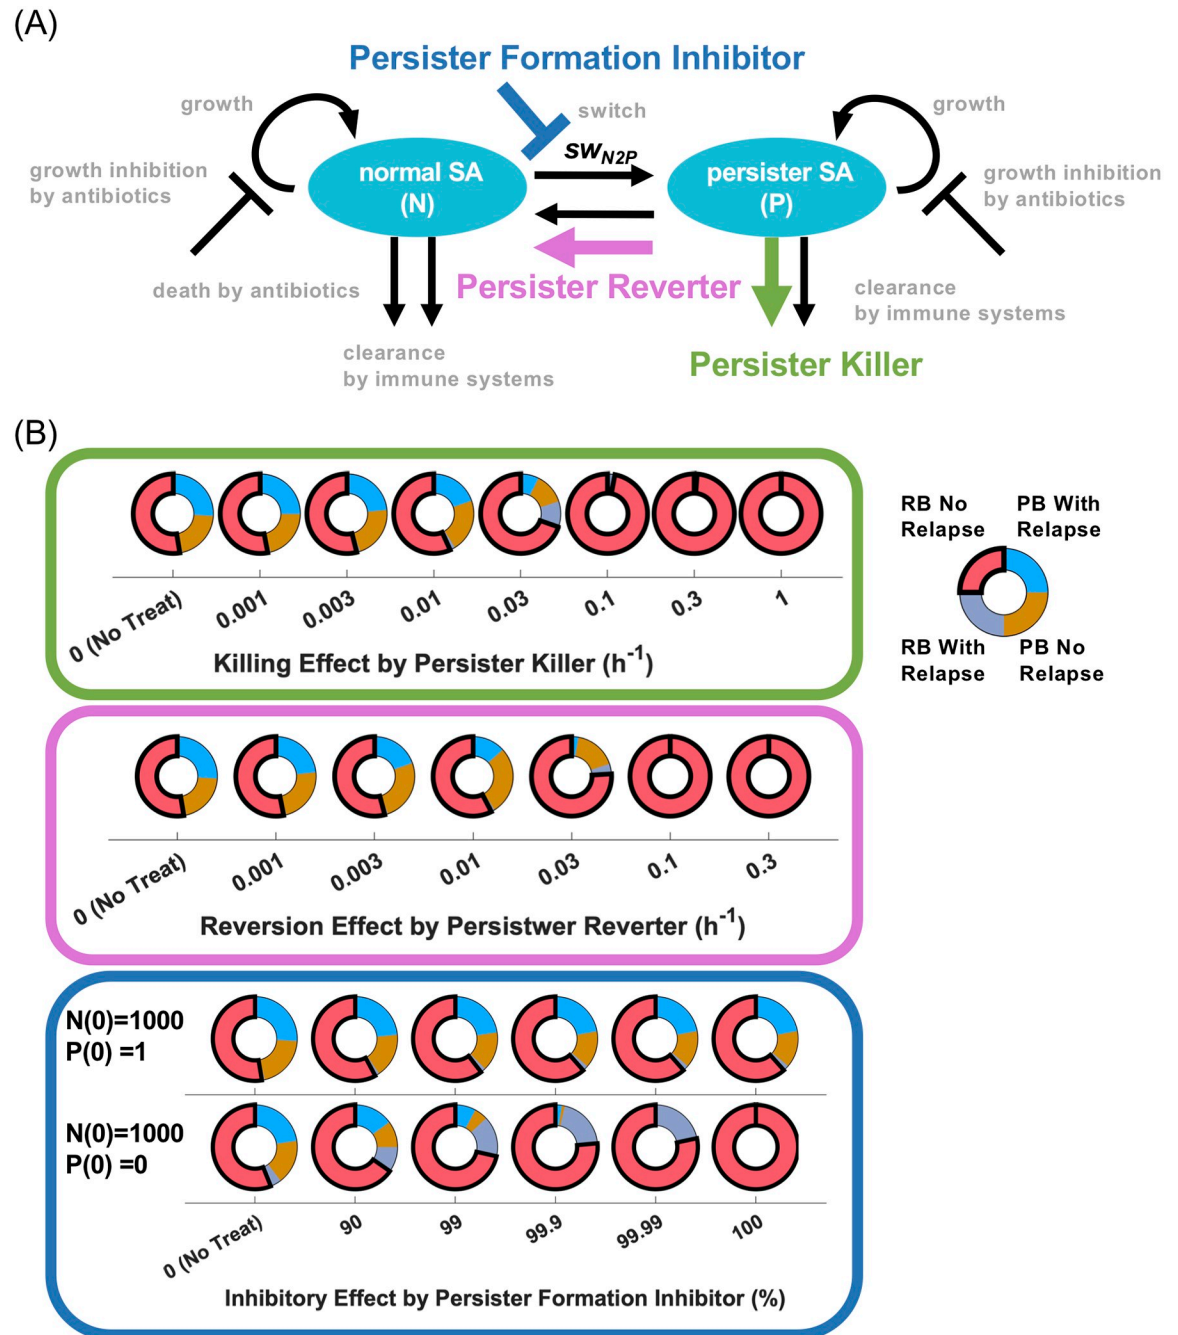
(A)

Persister Formation Inhibitor

growth

switch

growth

$sw_{N2P}$

growth inhibition by antibiotics

normal SA (N)

persister SA (P)

growth inhibition by antibiotics

death by antibiotics

Persister Reverter

clearance by immune systems

clearance by immune systems

Persister Killer

(B)

0 (No Treat) 0.001 0.003 0.01 0.03 0.1 0.3 1

Killing Effect by Persister Killer ($h^{-1}$)

RB No Relapse

PB With Relapse

RB With Relapse

PB No Relapse

0 (No Treat) 0.001 0.003 0.01 0.03 0.1 0.3

Reversion Effect by Persistwer Reverter ($h^{-1}$)

N(0)=1000
P(0) =1

N(0)=1000
P(0) =0

0 (No Treat) 90 99 99.9 99.99 100

Inhibitory Effect by Persister Formation Inhibitor (%)